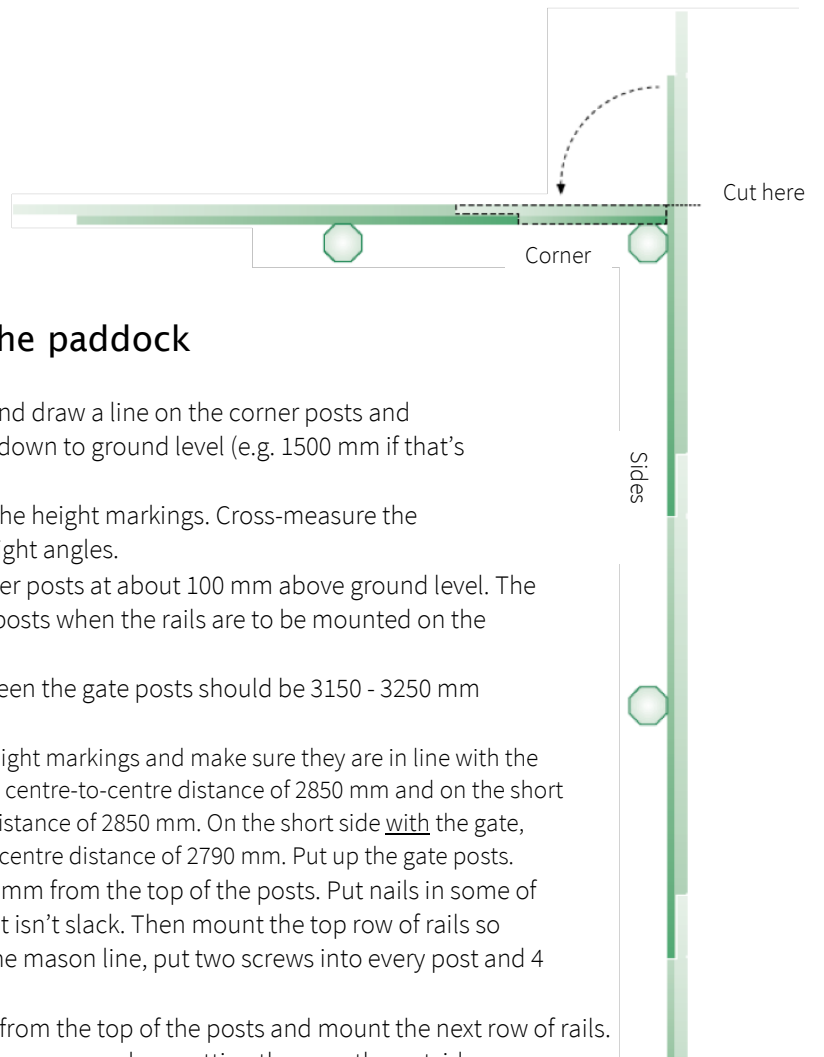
Cut here

Corner

he paddock

nd draw a line on the corner posts and down to ground level (e.g. 1500 mm if that's

he height markings. Cross-measure the ight angles.

er posts at about 100 mm above ground level. The posts when the rails are to be mounted on the

een the gate posts should be 3150 - 3250 mm

ight markings and make sure they are in line with the centre-to-centre distance of 2850 mm and on the short istance of 2850 mm. On the short side with the gate, centre distance of 2790 mm. Put up the gate posts. mm from the top of the posts. Put nails in some of t isn't slack. Then mount the top row of rails so he mason line, put two screws into every post and 4

from the top of the posts and mount the next row of rails.

Sides